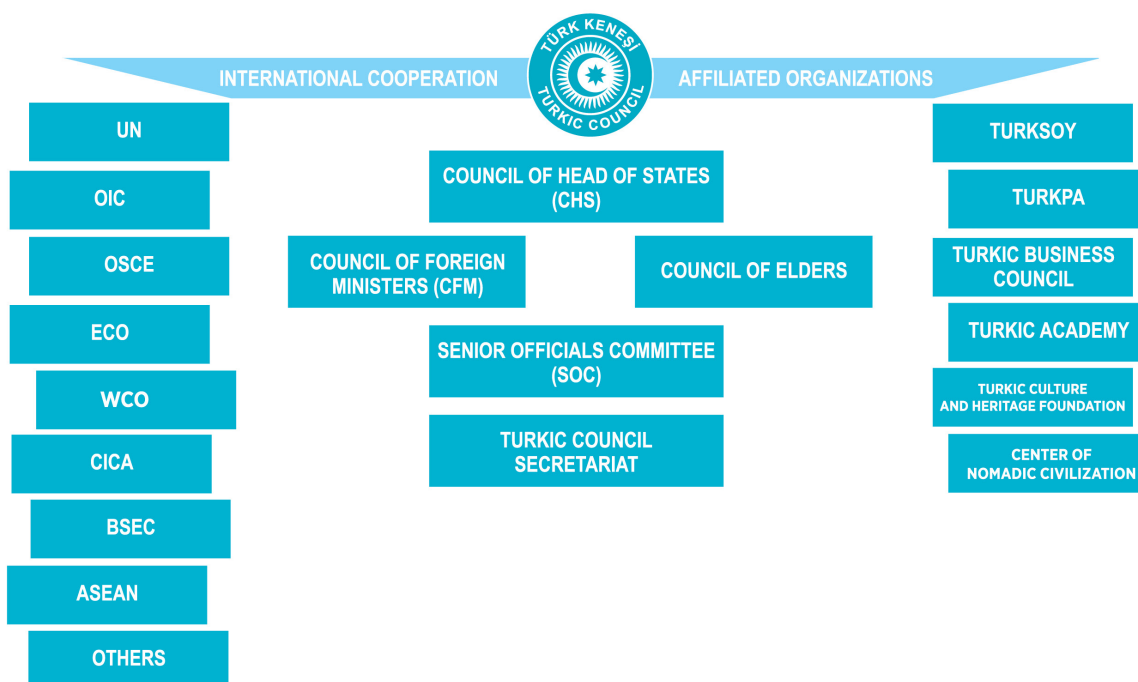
TÜRK KENEŞİ
TURKIC COUNCIL

INTERNATIONAL COOPERATION

AFFILIATED ORGANIZATIONS

UN

OIC

OSCE

ECO

WCO

CICA

BSEC

ASEAN

OTHERS

COUNCIL OF HEAD OF STATES (CHS)

COUNCIL OF FOREIGN MINISTERS (CFM)

COUNCIL OF ELDERS

SENIOR OFFICIALS COMMITTEE (SOC)

TURKIC COUNCIL SECRETARIAT

TURKSOY

TURKPA

TURKIC BUSINESS COUNCIL

TURKIC ACADEMY

TURKIC CULTURE AND HERITAGE FOUNDATION

CENTER OF NOMADIC CIVILIZATION